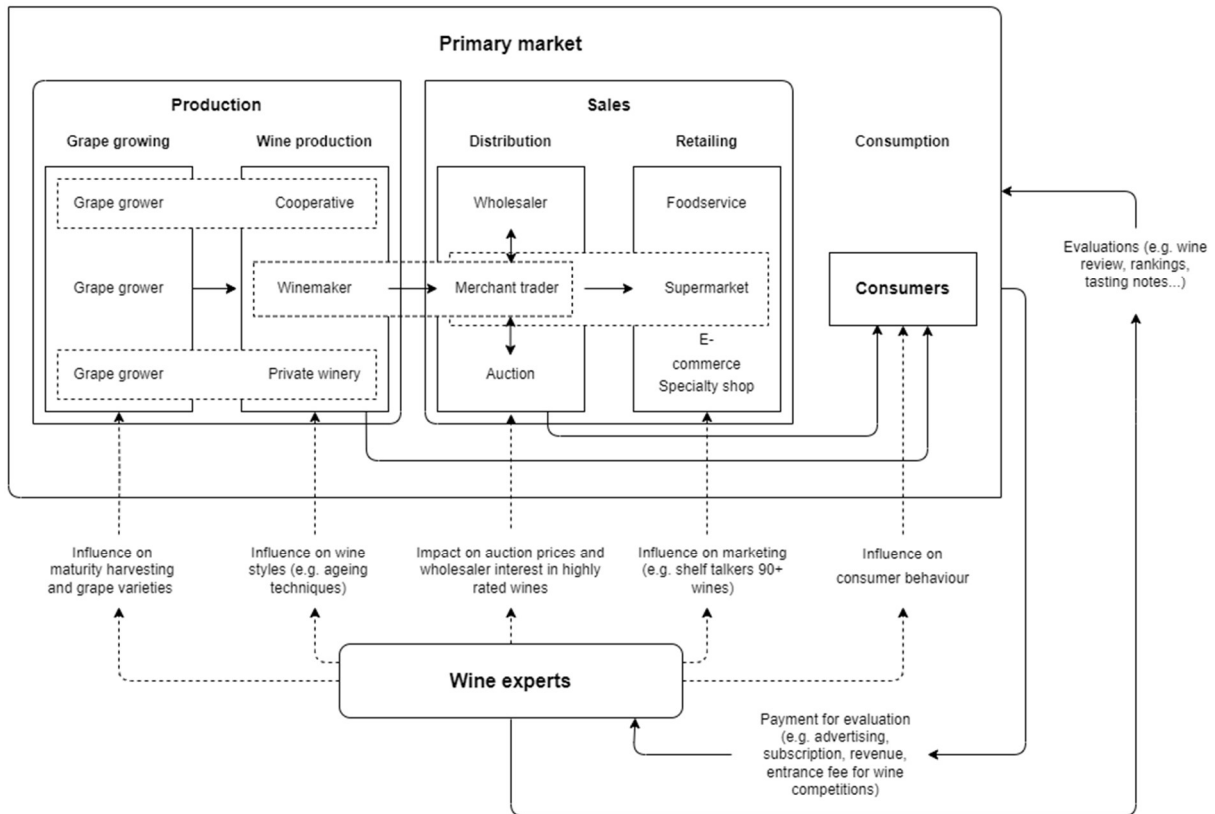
Primary market

Production

Grape growing

Wine production

Sales

Distribution

Retailing

Consumption

Grape grower

Cooperative

Wholesaler

Foodservice

Grape grower

Winemaker

Merchant trader

Supermarket

Consumers

E-commerce

Grape grower

Private winery

Auction

Specialty shop

Evaluations (e.g. wine review, rankings, tasting notes...)

Influence on maturity harvesting and grape varieties

Influence on wine styles (e.g. ageing techniques)

Impact on auction prices and wholesaler interest in highly rated wines

Influence on marketing (e.g. shelf talkers 90+ wines)

Influence on consumer behaviour

Wine experts

Payment for evaluation (e.g. advertising, subscription, revenue, entrance fee for wine competitions)